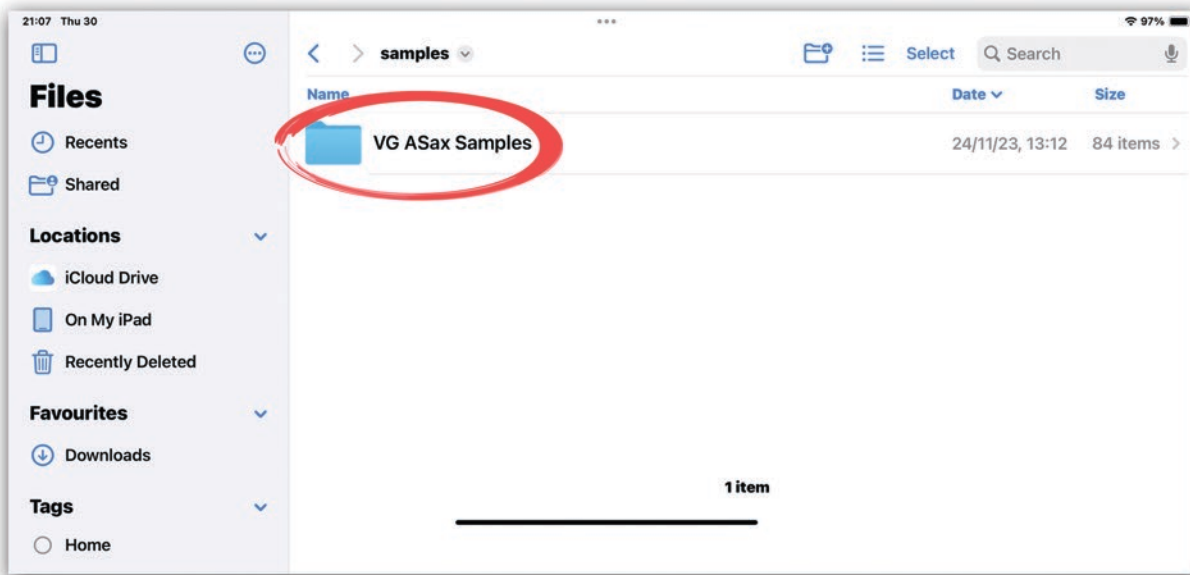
21:07 Thu 30

97%

Files

Recents

Shared

Locations

iCloud Drive

On My iPad

Recently Deleted

Favourites

Downloads

Tags

Home

samples

Select

Search

Name

Date

Size

VG ASax Samples

24/11/23, 13:12

84 items

1 item